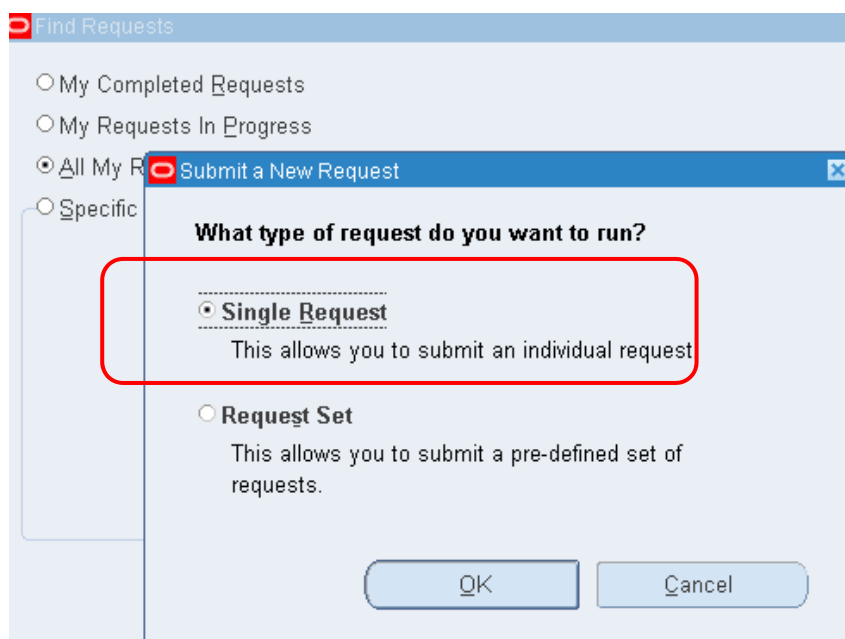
Find Requests

My Completed Requests

My Requests In Progress

All My R

Specific

Submit a New Request

What type of request do you want to run?

Single Request

This allows you to submit an individual request

Request Set

This allows you to submit a pre-defined set of requests.

OK

Cancel